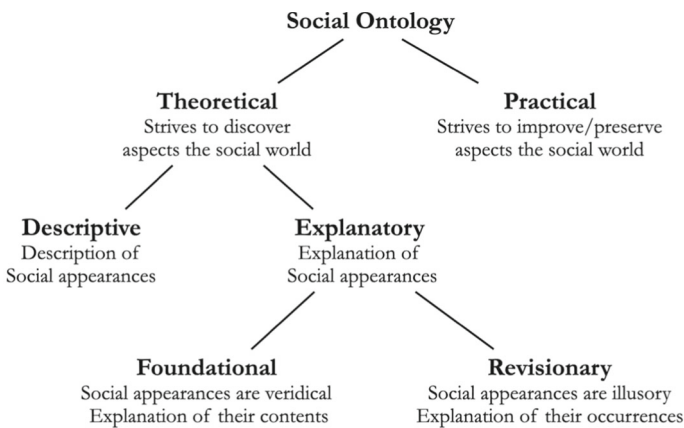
Social Ontology

Theoretical
Strives to discover aspects the social world

Practical
Strives to improve/preserve aspects the social world

Descriptive
Description of Social appearances

Explanatory
Explanation of Social appearances

Foundational
Social appearances are veridical
Explanation of their contents

Revisionary
Social appearances are illusory
Explanation of their occurrences